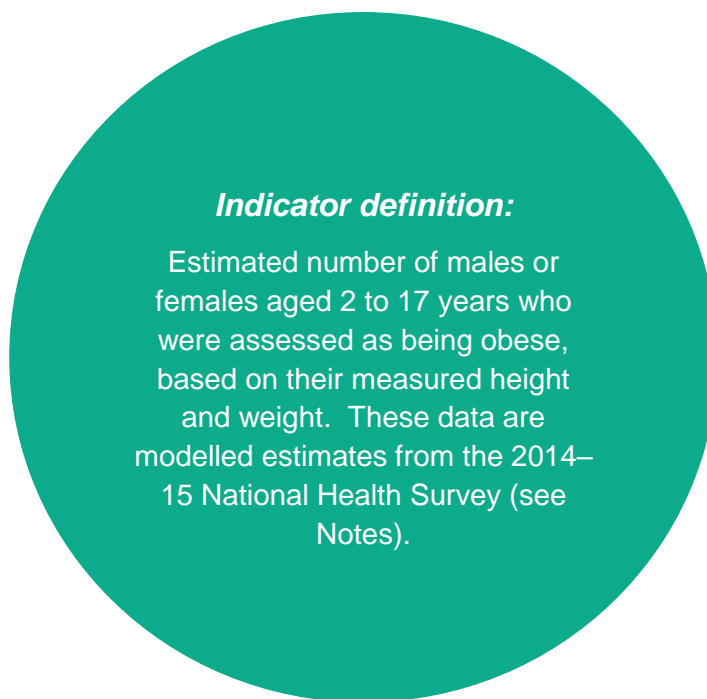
*Indicator definition:*

Estimated number of males or females aged 2 to 17 years who were assessed as being obese, based on their measured height and weight.  These data are modelled estimates from the 2014–15 National Health Survey (see Notes).